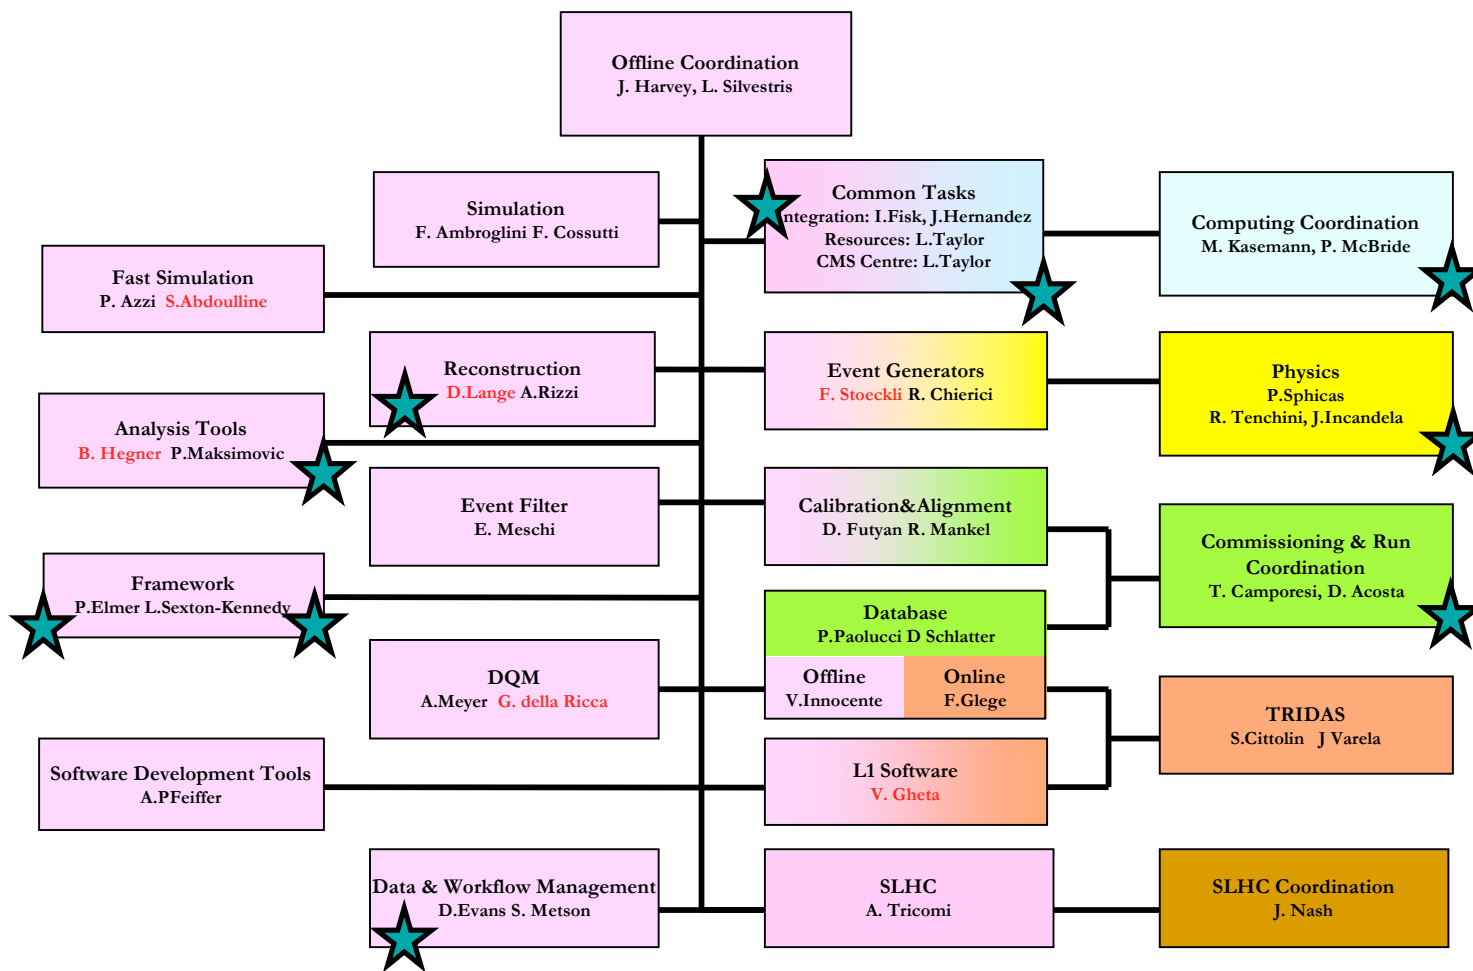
Offline Coordination
J. Harvey, L. Silvestris

Simulation
F. Ambroglini F. Cossutti

Common Tasks
ntegration: I.Fisk, J.Hernandez
Resources: L.Taylor
CMS Centre: L.Taylor

Computing Coordination
M. Kasemann, P. McBride

Fast Simulation
P. Azzi S.Abdoulline

Reconstruction
D.Lange A.Rizzi

Event Generators
F. Stoeckli R. Chierici

Physics
P.Sphicas
R. Tenchini, J.Incandela

Analysis Tools
B. Hegner P.Maksimovic

Event Filter
E. Meschi

Calibration&Alignment
D. Futyan R. Mankel

Commissioning & Run Coordination
T. Camporesi, D. Acosta

Framework
P.Elmer L.Sexton-Kennedy

Database
P.Paolucci D Schlatter

Offline
V.Innocente

Online
F.Glege

DQM
A.Meyer G. della Ricca

TRIDAS
S.Cittolin J Varela

Software Development Tools
A.PFeiffer

L1 Software
V. Gheta

Data & Workflow Management
D.Evans S. Metson

SLHC
A. Tricomi

SLHC Coordination
J. Nash